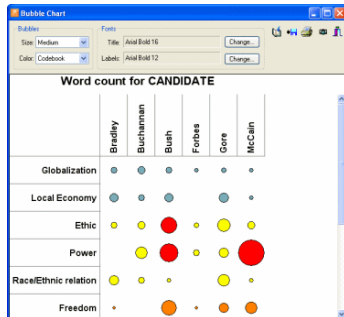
Bubble Chart

Bubbles
Size: Medium
Color: Codebook

Fonts
Title: Arial Bold 16
Change...
Labels: Arial Bold 12
Change...

Word count for CANDIDATE

| | Bradley | Buchannan | Bush | Forbes | Gore | McCain |
|---|---|---|---|---|---|---|
| Globalization | | | | | | |
| Local Economy | | | | | | |
| Ethic | | | | | | |
| Power | | | | | | |
| Race/Ethnic relation | | | | | | |
| Freedom | | | | | | |